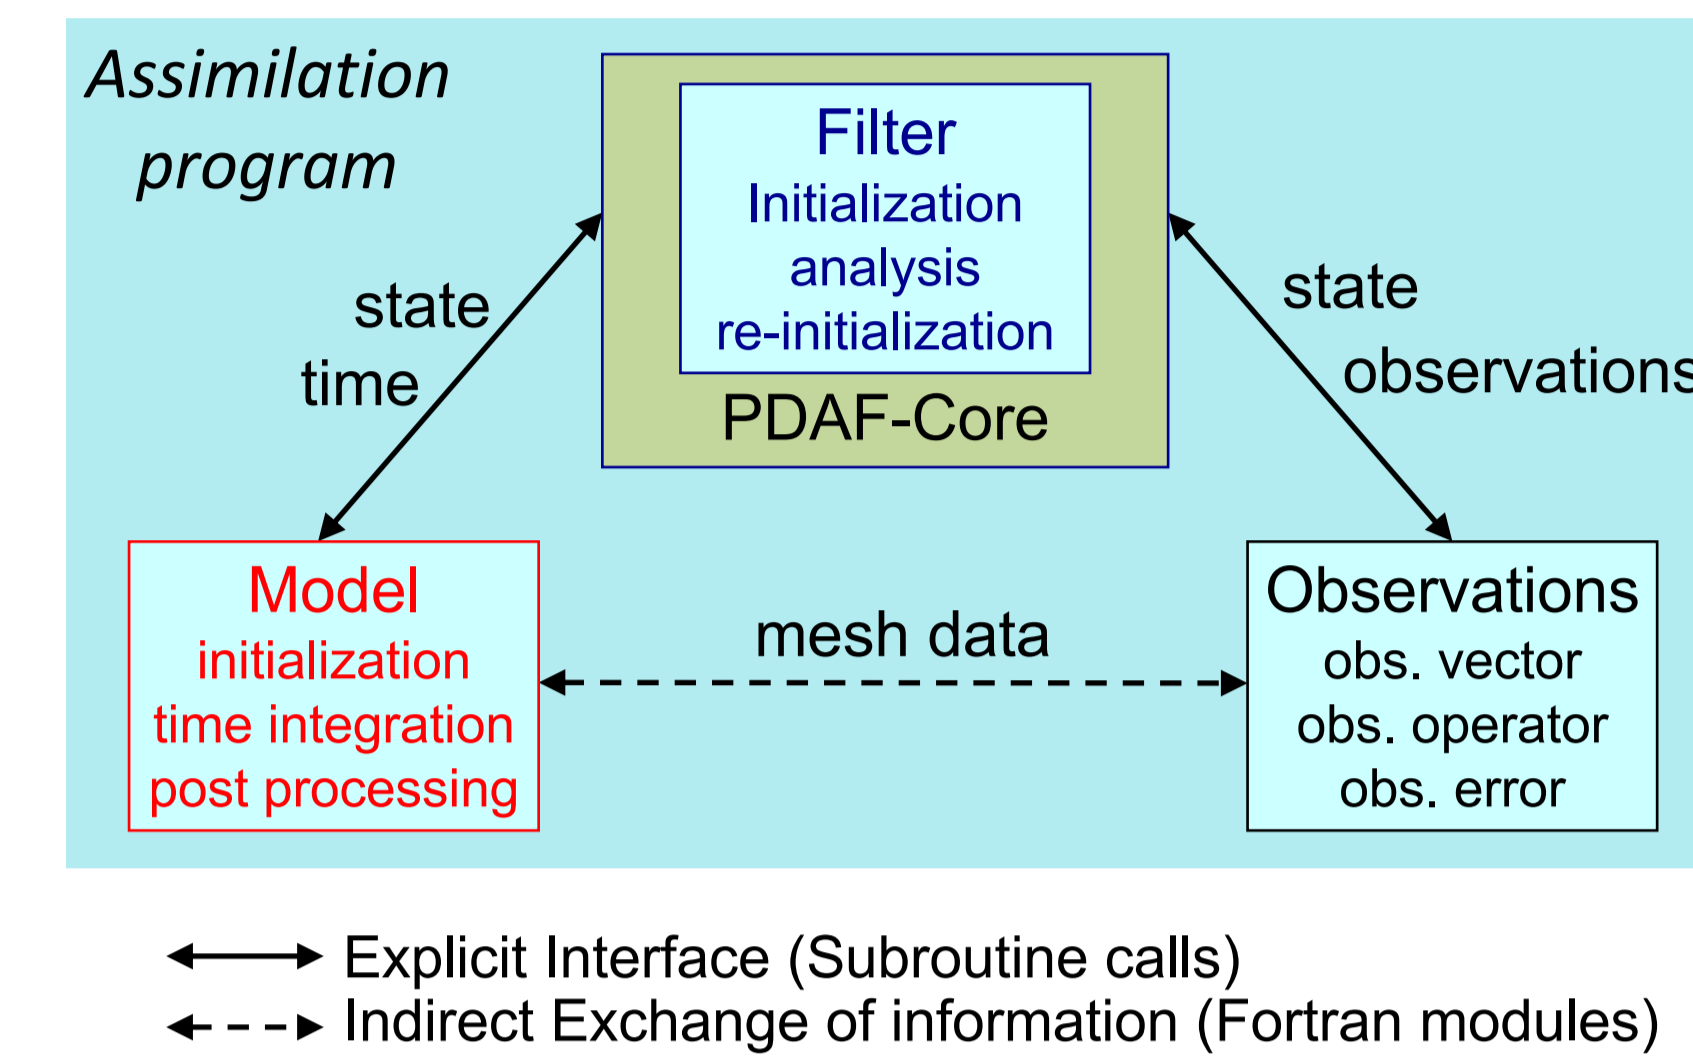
Assimilation program

Filter
Initialization
analysis
re-initialization

PDAF-Core

state
time

state
observations

Model
initialization
time integration
post processing

mesh data

Observations
obs. vector
obs. operator
obs. error

Explicit Interface (Subroutine calls)
Indirect Exchange of information (Fortran modules)